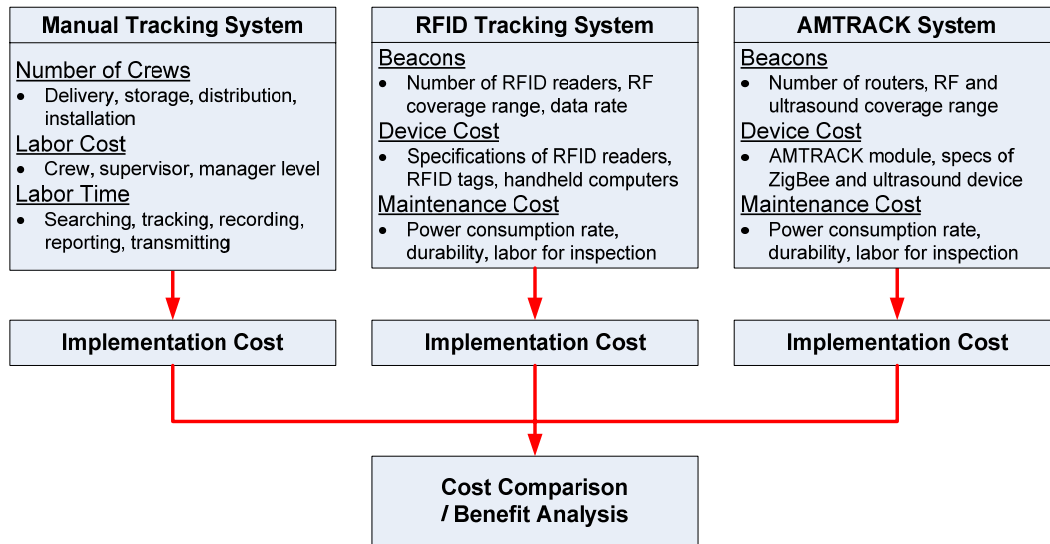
Manual Tracking System

Number of Crews
- Delivery, storage, distribution, installation

Labor Cost
- Crew, supervisor, manager level

Labor Time
- Searching, tracking, recording, reporting, transmitting

RFID Tracking System

Beacons
- Number of RFID readers, RF coverage range, data rate

Device Cost
- Specifications of RFID readers, RFID tags, handheld computers

Maintenance Cost
- Power consumption rate, durability, labor for inspection

AMTRACK System

Beacons
- Number of routers, RF and ultrasound coverage range

Device Cost
- AMTRACK module, specs of ZigBee and ultrasound device

Maintenance Cost
- Power consumption rate, durability, labor for inspection

Implementation Cost

Implementation Cost

Implementation Cost

Cost Comparison / Benefit Analysis